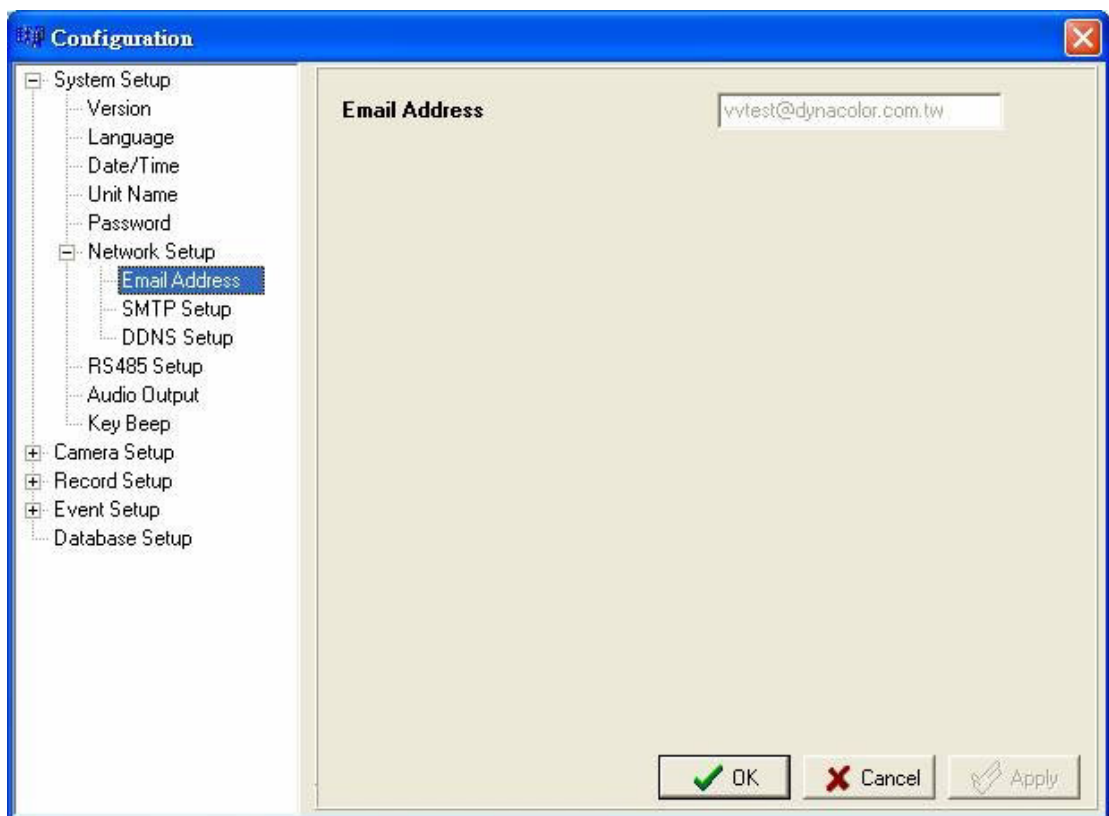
Configuration

System Setup
Version
Language
Date/Time
Unit Name
Password
Network Setup
Email Address
SMTP Setup
DDNS Setup
RS485 Setup
Audio Output
Key Beep
Camera Setup
Record Setup
Event Setup
Database Setup

Email Address
vvtest@dynacolor.com.tw

OK
Cancel
Apply